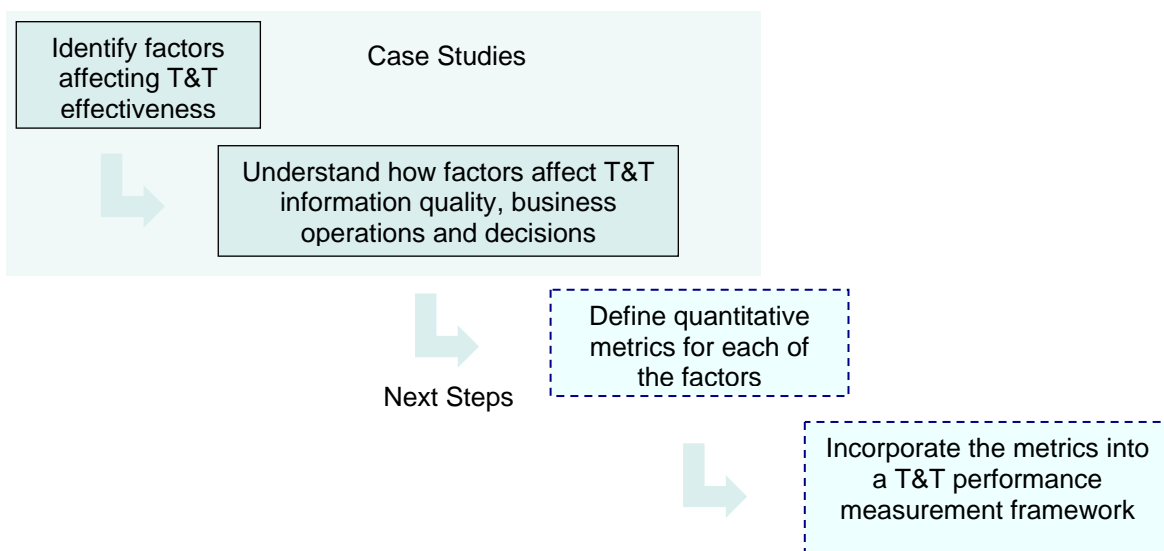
Identify factors affecting T&T effectiveness

Case Studies

Understand how factors affect T&T information quality, business operations and decisions

Define quantitative metrics for each of the factors

Next Steps

Incorporate the metrics into a T&T performance measurement framework